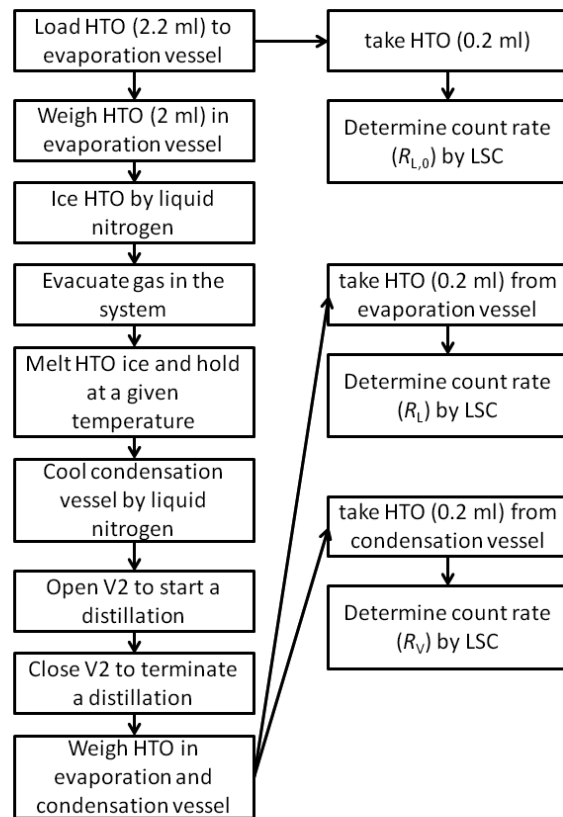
Load HTO (2.2 ml) to evaporation vessel

Weigh HTO (2 ml) in evaporation vessel

Ice HTO by liquid nitrogen

Evacuate gas in the system

Melt HTO ice and hold at a given temperature

Cool condensation vessel by liquid nitrogen

Open V2 to start a distillation

Close V2 to terminate a distillation

Weigh HTO in evaporation and condensation vessel

take HTO (0.2 ml)

Determine count rate ($R_{L,0}$) by LSC

take HTO (0.2 ml) from evaporation vessel

Determine count rate ($R_L$) by LSC

take HTO (0.2 ml) from condensation vessel

Determine count rate ($R_V$) by LSC